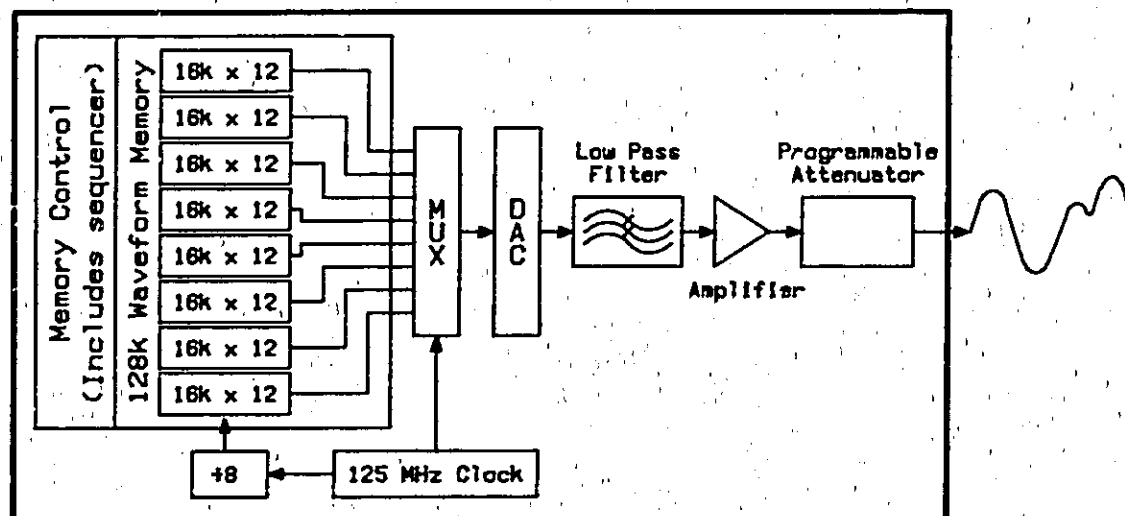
Memory Control (Includes sequencer)

128k Waveform Memory

16k x 12
16k x 12
16k x 12
16k x 12
16k x 12
16k x 12
16k x 12
16k x 12

MUX

DAC

Low Pass Filter

Amplifier

Programmable Attenuator

÷8

125 MHz Clock